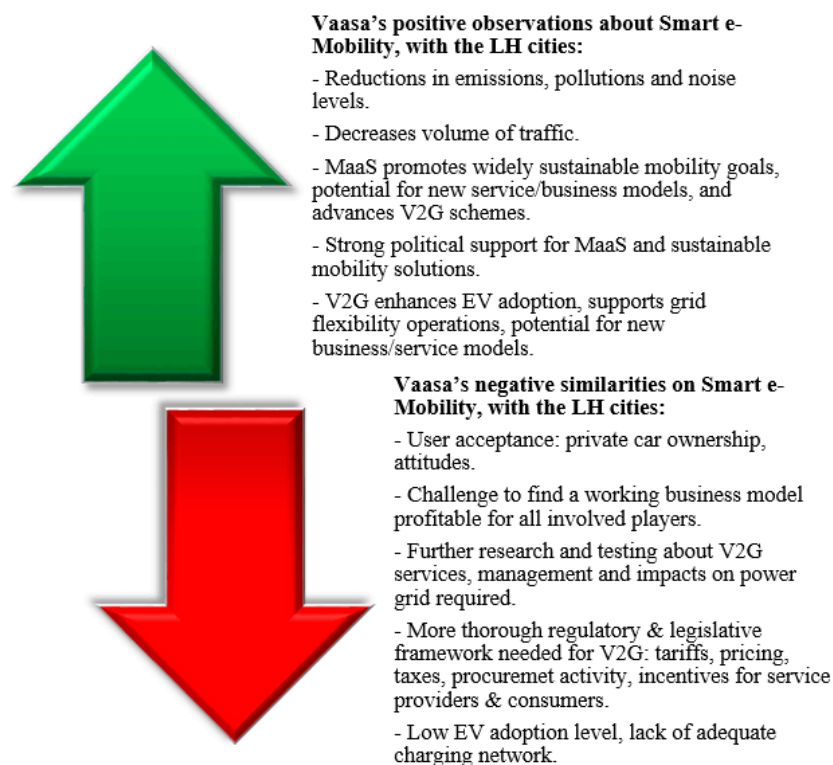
**Vaasa's positive observations about Smart e-Mobility, with the LH cities:**

- Reductions in emissions, pollutions and noise levels.

- Decreases volume of traffic.

- MaaS promotes widely sustainable mobility goals, potential for new service/business models, and advances V2G schemes.

- Strong political support for MaaS and sustainable mobility solutions.

- V2G enhances EV adoption, supports grid flexibility operations, potential for new business/service models.

**Vaasa's negative similarities on Smart e-Mobility, with the LH cities:**

- User acceptance: private car ownership, attitudes.

- Challenge to find a working business model profitable for all involved players.

- Further research and testing about V2G services, management and impacts on power grid required.

- More thorough regulatory & legislative framework needed for V2G: tariffs, pricing, taxes, procuremet activity, incentives for service providers & consumers.

- Low EV adoption level, lack of adequate charging network.